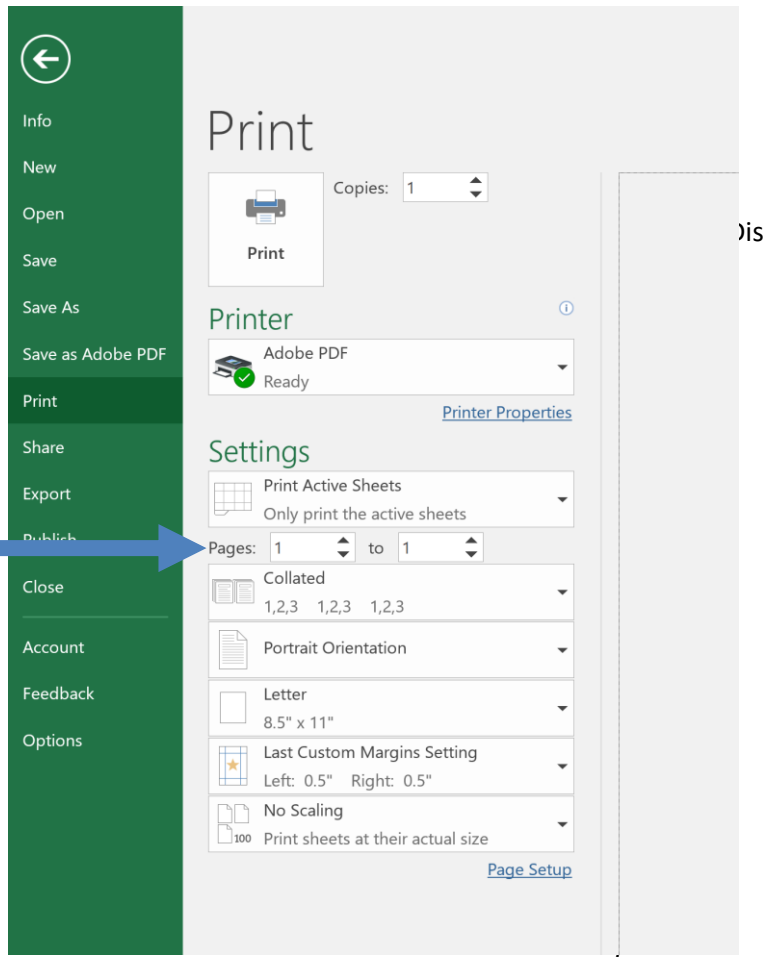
Info
New
Open
Save
Save As
Save as Adobe PDF
Print
Share
Export
Publish
Close
Account
Feedback
Options

Print

Print

Copies: 1

Dis

Printer

Adobe PDF
Ready

Printer Properties

Settings

Print Active Sheets
Only print the active sheets

Pages: 1 to 1

Collated
1,2,3 1,2,3 1,2,3

Portrait Orientation

Letter
8.5" x 11"

Last Custom Margins Setting
Left: 0.5" Right: 0.5"

No Scaling
100 Print sheets at their actual size

Page Setup